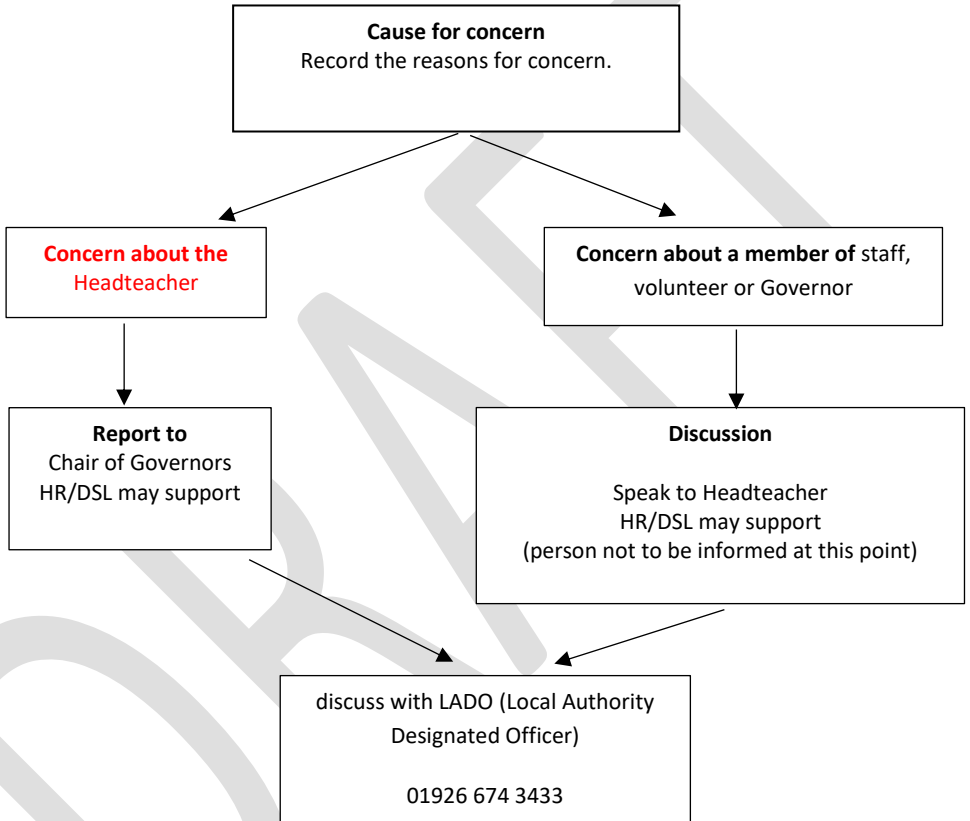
**Cause for concern**
Record the reasons for concern.

**Concern about the** Headteacher

**Concern about a member of** staff, volunteer or Governor

**Report to**
Chair of Governors
HR/DSL may support

**Discussion**

Speak to Headteacher
HR/DSL may support
(person not to be informed at this point)

discuss with LADO (Local Authority Designated Officer)

01926 674 3433

DRAFT